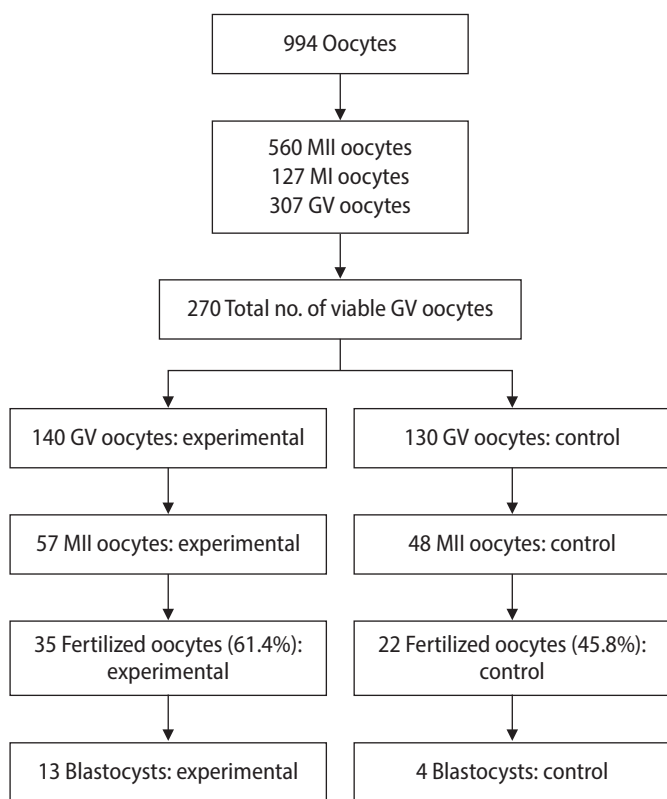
994 Oocytes

560 MII oocytes
127 MI oocytes
307 GV oocytes

270 Total no. of viable GV oocytes

140 GV oocytes: experimental

130 GV oocytes: control

57 MII oocytes: experimental

48 MII oocytes: control

35 Fertilized oocytes (61.4%): experimental

22 Fertilized oocytes (45.8%): control

13 Blastocysts: experimental

4 Blastocysts: control